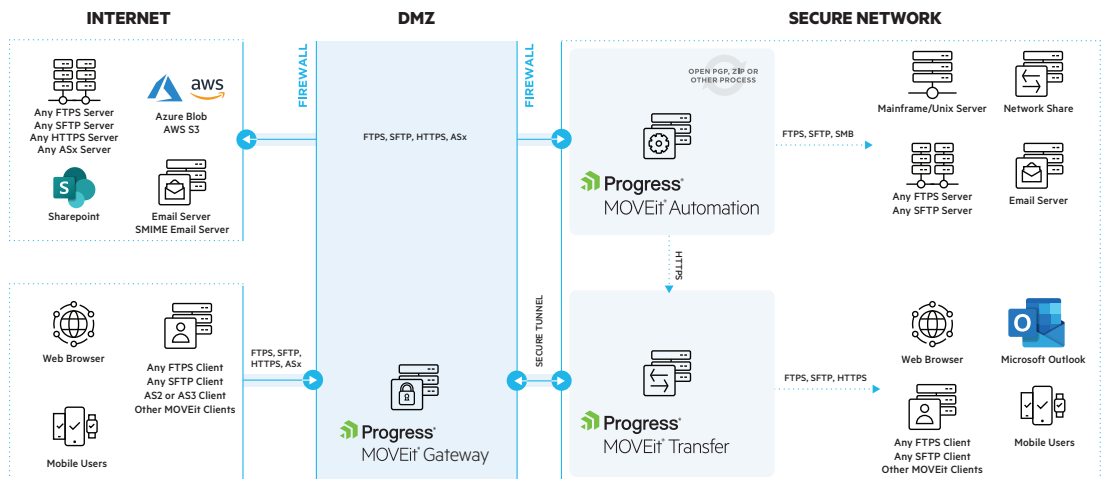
INTERNET

DMZ

SECURE NETWORK

FIREWALL

FIREWALL

Any FTPS Server
Any SFTP Server
Any HTTPS Server
Any ASx Server

aws

Azure Blob
AWS S3

Sharepoint

Email Server
SMIME Email Server

FTPS, SFTP, HTTPS, ASx

OPEN PGP, ZIP OR OTHER PROCESS

Progress
MOVEit Automation

FTPS, SFTP, SMB

Mainframe/Unix Server

Network Share

Any FTPS Server
Any SFTP Server

Email Server

HTTPS

SECURE TUNNEL

Web Browser

Any FTPS Client
Any SFTP Client
AS2 or AS3 Client
Other MOVEit Clients

FTPS, SFTP, HTTPS, ASx

Mobile Users

Progress
MOVEit Gateway

Progress
MOVEit Transfer

FTPS, SFTP, HTTPS

Web Browser

Microsoft Outlook

Any FTPS Client
Any SFTP Client
Other MOVEit Clients

Mobile Users